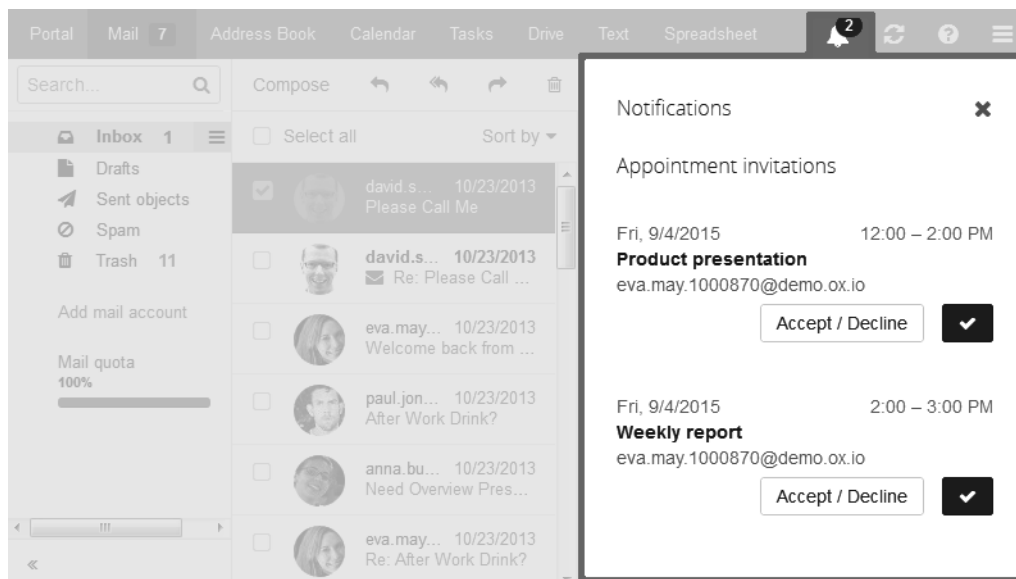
Portal Mail 7 Address Book Calendar Tasks Drive Text Spreadsheet 2

Search...

Inbox 1
Drafts
Sent objects
Spam
Trash 11

Add mail account

Mail quota
100%

Compose

Select all Sort by

david.s... 10/23/2013
Please Call Me

david.s... 10/23/2013
Re: Please Call ...

eva.may... 10/23/2013
Welcome back from ...

paul.jon... 10/23/2013
After Work Drink?

anna.bu... 10/23/2013
Need Overview Pres...

eva.may... 10/23/2013
Re: After Work Drink?

Notifications

Appointment invitations

Fri, 9/4/2015 12:00 – 2:00 PM
**Product presentation**
eva.may.1000870@demo.ox.io
Accept / Decline

Fri, 9/4/2015 2:00 – 3:00 PM
**Weekly report**
eva.may.1000870@demo.ox.io
Accept / Decline